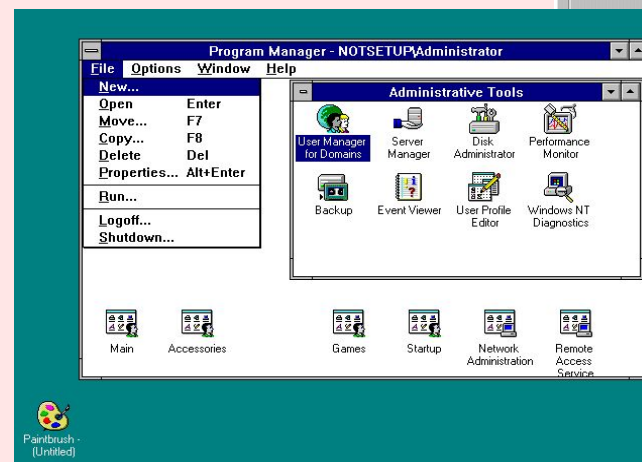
Program Manager - NOTSETUP\Administrator

File Options Window Help

New...
Open Enter
Move... F7
Copy... F8
Delete Del
Properties... Alt+Enter
Run...
Logoff...
Shutdown...

Administrative Tools

User Manager for Domains
Server Manager
Disk Administrator
Performance Monitor
Backup
Event Viewer
User Profile Editor
Windows NT Diagnostics

Main
Accessories
Games
Startup
Network Administration
Remote Access Service

Paintbrush - (Untitled)